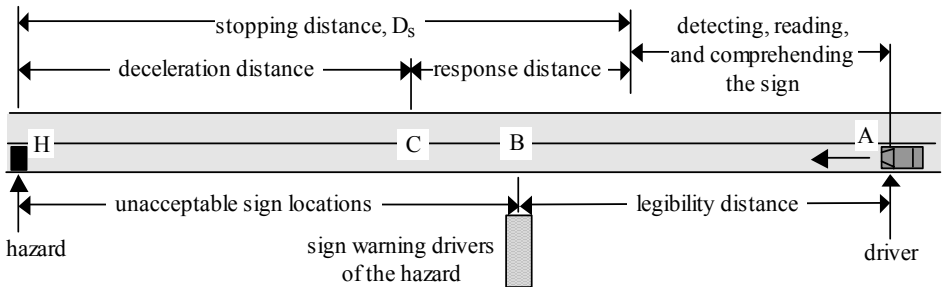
stopping distance, $D_S$

detecting, reading, and comprehending the sign

deceleration distance

response distance

H

C

B

A

unacceptable sign locations

legibility distance

hazard

sign warning drivers of the hazard

driver